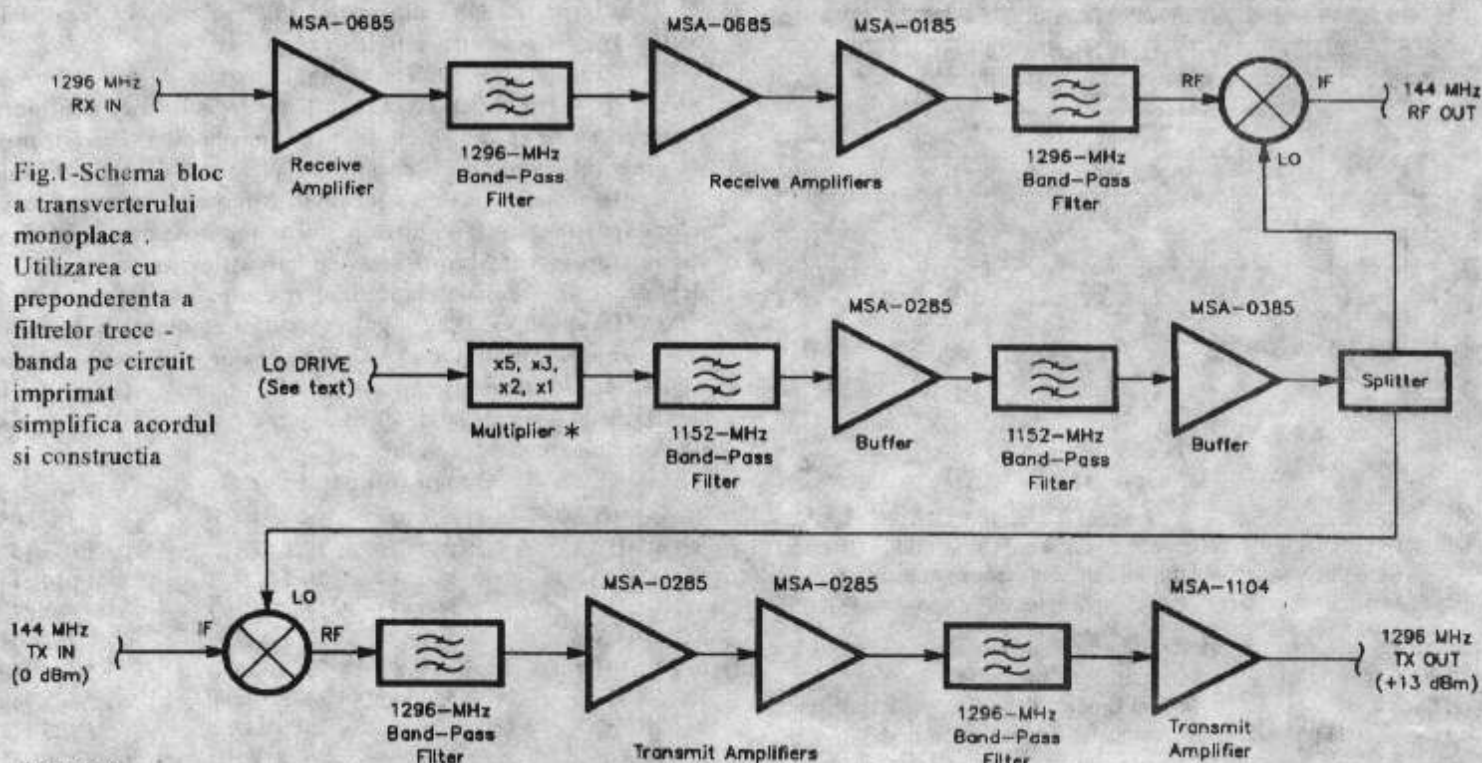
1296 MHz RX IN

MSA-0685

Receive Amplifier

1296-MHz Band-Pass Filter

MSA-0685

MSA-0185

Receive Amplifiers

1296-MHz Band-Pass Filter

RF

IF

LO

144 MHz RF OUT

Fig.1-Schema bloc a transverterului monoplaca . Utilizarea cu preponderenta a filtrelor trece - banda pe circuit imprimat simplifica acordul si constructia

LO DRIVE (See text)

x5, x3, x2, x1

Multiplier *

1152-MHz Band-Pass Filter

MSA-0285

Buffer

1152-MHz Band-Pass Filter

MSA-0385

Buffer

Splitter

LO

144 MHz TX IN (0 dBm)

IF

RF

1296-MHz Band-Pass Filter

MSA-0285

MSA-0285

Transmit Amplifiers

1296-MHz Band-Pass Filter

MSA-1104

Transmit Amplifier

1296 MHz TX OUT (+13 dBm)